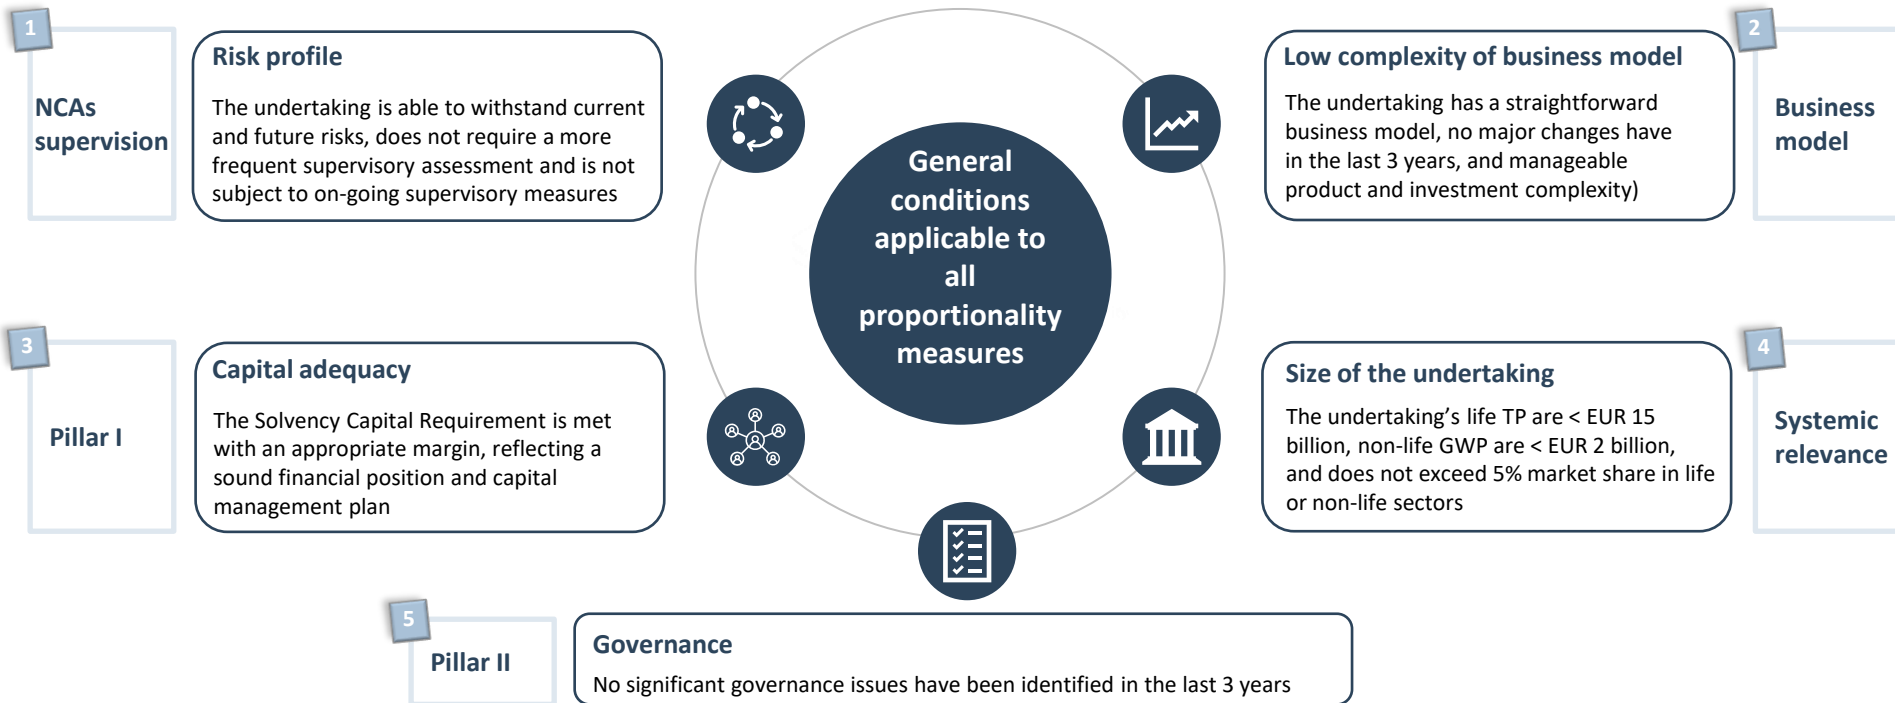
1

NCAs supervision

Risk profile

The undertaking is able to withstand current and future risks, does not require a more frequent supervisory assessment and is not subject to on-going supervisory measures

General conditions applicable to all proportionality measures

Low complexity of business model

The undertaking has a straightforward business model, no major changes have in the last 3 years, and manageable product and investment complexity)

2

Business model

3

Pillar I

Capital adequacy

The Solvency Capital Requirement is met with an appropriate margin, reflecting a sound financial position and capital management plan

Size of the undertaking

The undertaking's life TP are < EUR 15 billion, non-life GWP are < EUR 2 billion, and does not exceed 5% market share in life or non-life sectors

4

Systemic relevance

5

Pillar II

Governance

No significant governance issues have been identified in the last 3 years